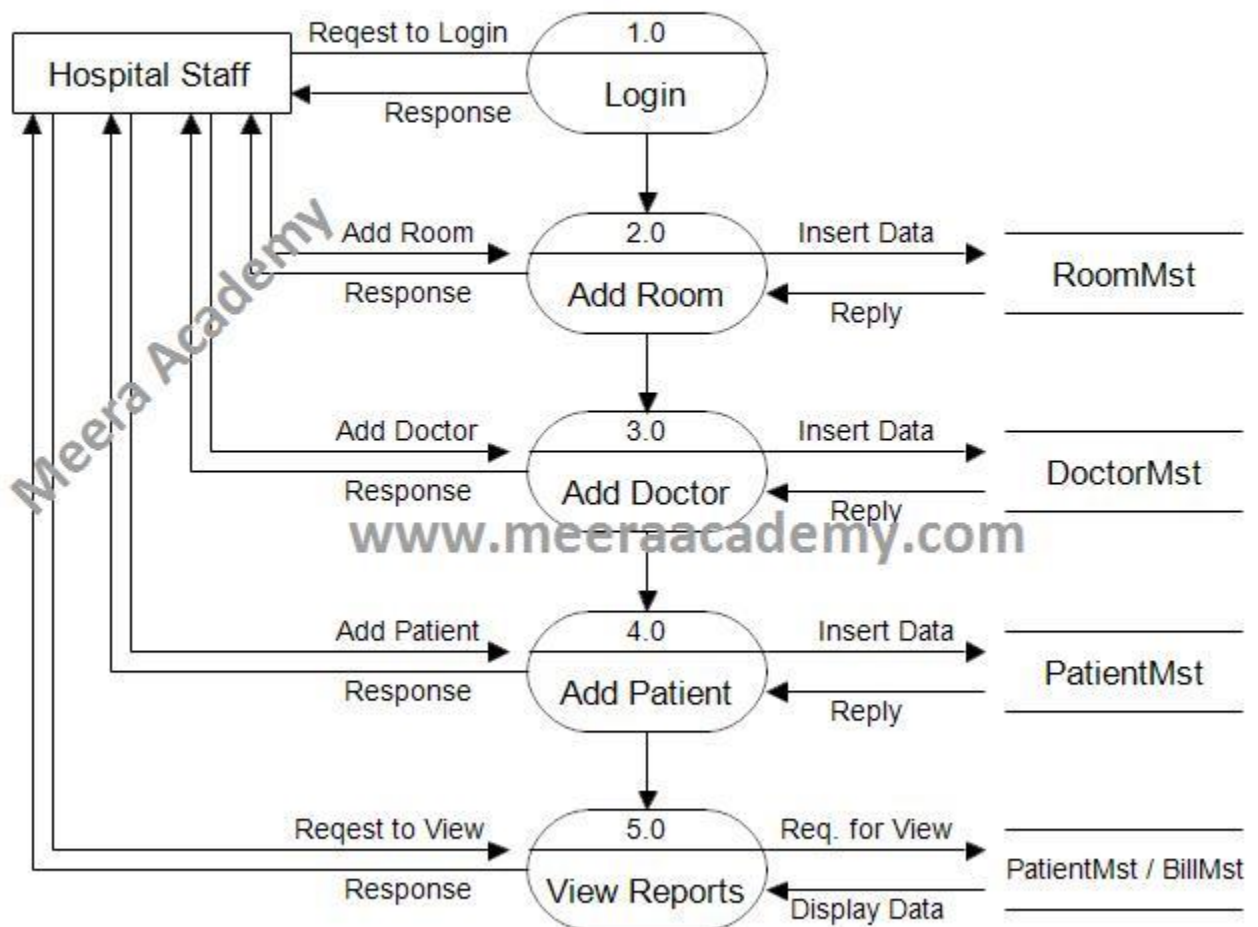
Hospital Staff

Reqest to Login

Response

1.0

Login

Add Room

Response

2.0

Add Room

Insert Data

Reply

RoomMst

Add Doctor

Response

3.0

Add Doctor

Insert Data

Reply

DoctorMst

Add Patient

Response

4.0

Add Patient

Insert Data

Reply

PatientMst

Reqest to View

Response

5.0

View Reports

Req. for View

Display Data

PatientMst / BillMst

Meera Academy

www.meeraacademy.com